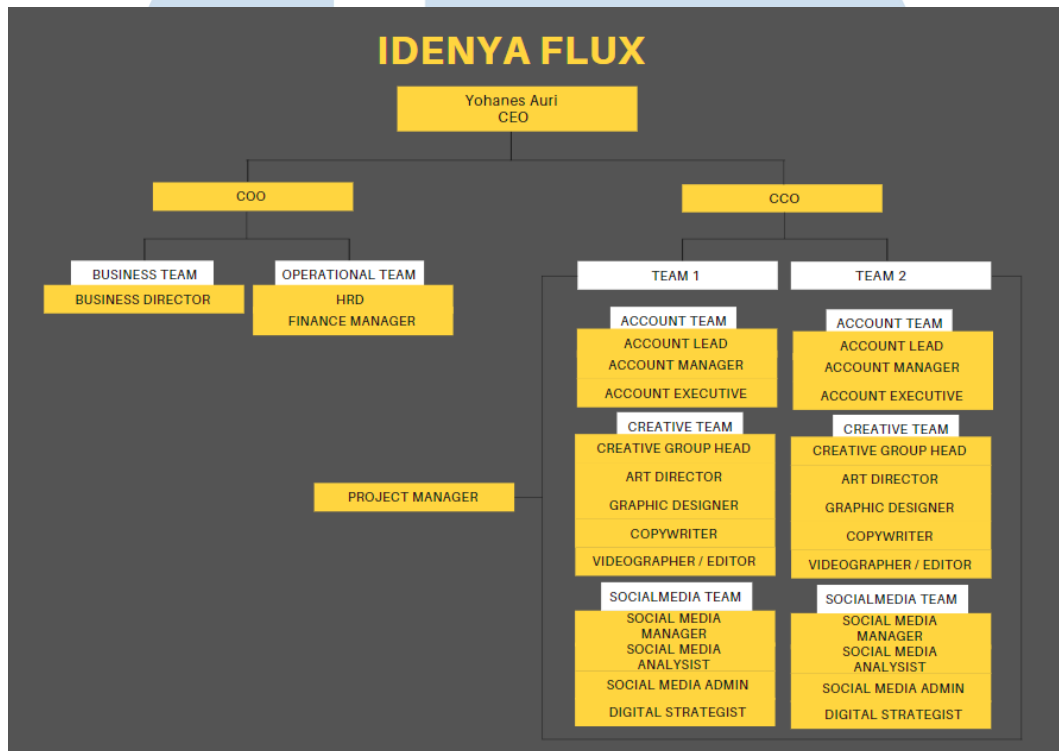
IDENYA FLUX

Yohanes Auri
CEO

COO

CCO

BUSINESS TEAM
BUSINESS DIRECTOR

OPERATIONAL TEAM
HRD
FINANCE MANAGER

PROJECT MANAGER

TEAM 1

ACCOUNT TEAM
ACCOUNT LEAD
ACCOUNT MANAGER
ACCOUNT EXECUTIVE

CREATIVE TEAM
CREATIVE GROUP HEAD
ART DIRECTOR
GRAPHIC DESIGNER
COPYWRITER
VIDEOGRAPHER / EDITOR

SOCIALMEDIA TEAM
SOCIAL MEDIA MANAGER
SOCIAL MEDIA ANALYSIST
SOCIAL MEDIA ADMIN
DIGITAL STRATEGIST

TEAM 2

ACCOUNT TEAM
ACCOUNT LEAD
ACCOUNT MANAGER
ACCOUNT EXECUTIVE

CREATIVE TEAM
CREATIVE GROUP HEAD
ART DIRECTOR
GRAPHIC DESIGNER
COPYWRITER
VIDEOGRAPHER / EDITOR

SOCIALMEDIA TEAM
SOCIAL MEDIA MANAGER
SOCIAL MEDIA ANALYSIST
SOCIAL MEDIA ADMIN
DIGITAL STRATEGIST